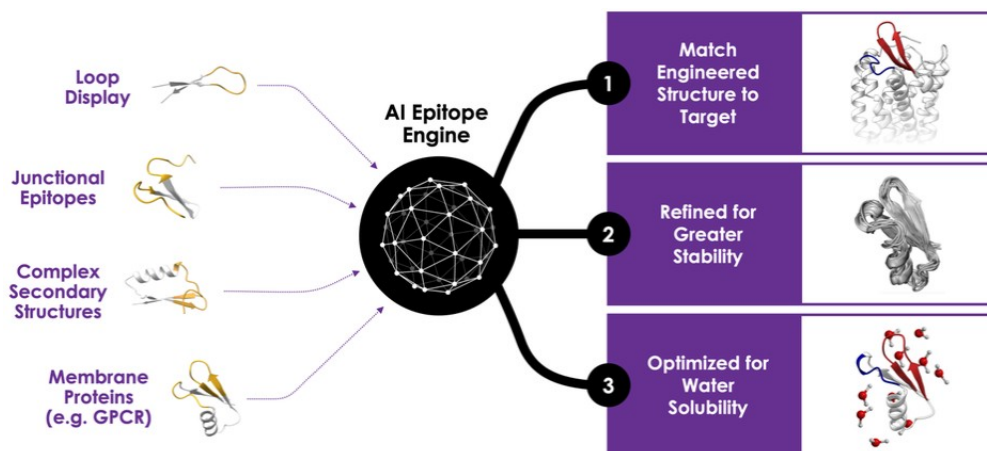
Loop Display

Junctional Epitopes

Complex Secondary Structures

Membrane Proteins (e.g. GPCR)

AI Epitope Engine

1

Match Engineered Structure to Target

2

Refined for Greater Stability

3

Optimized for Water Solubility